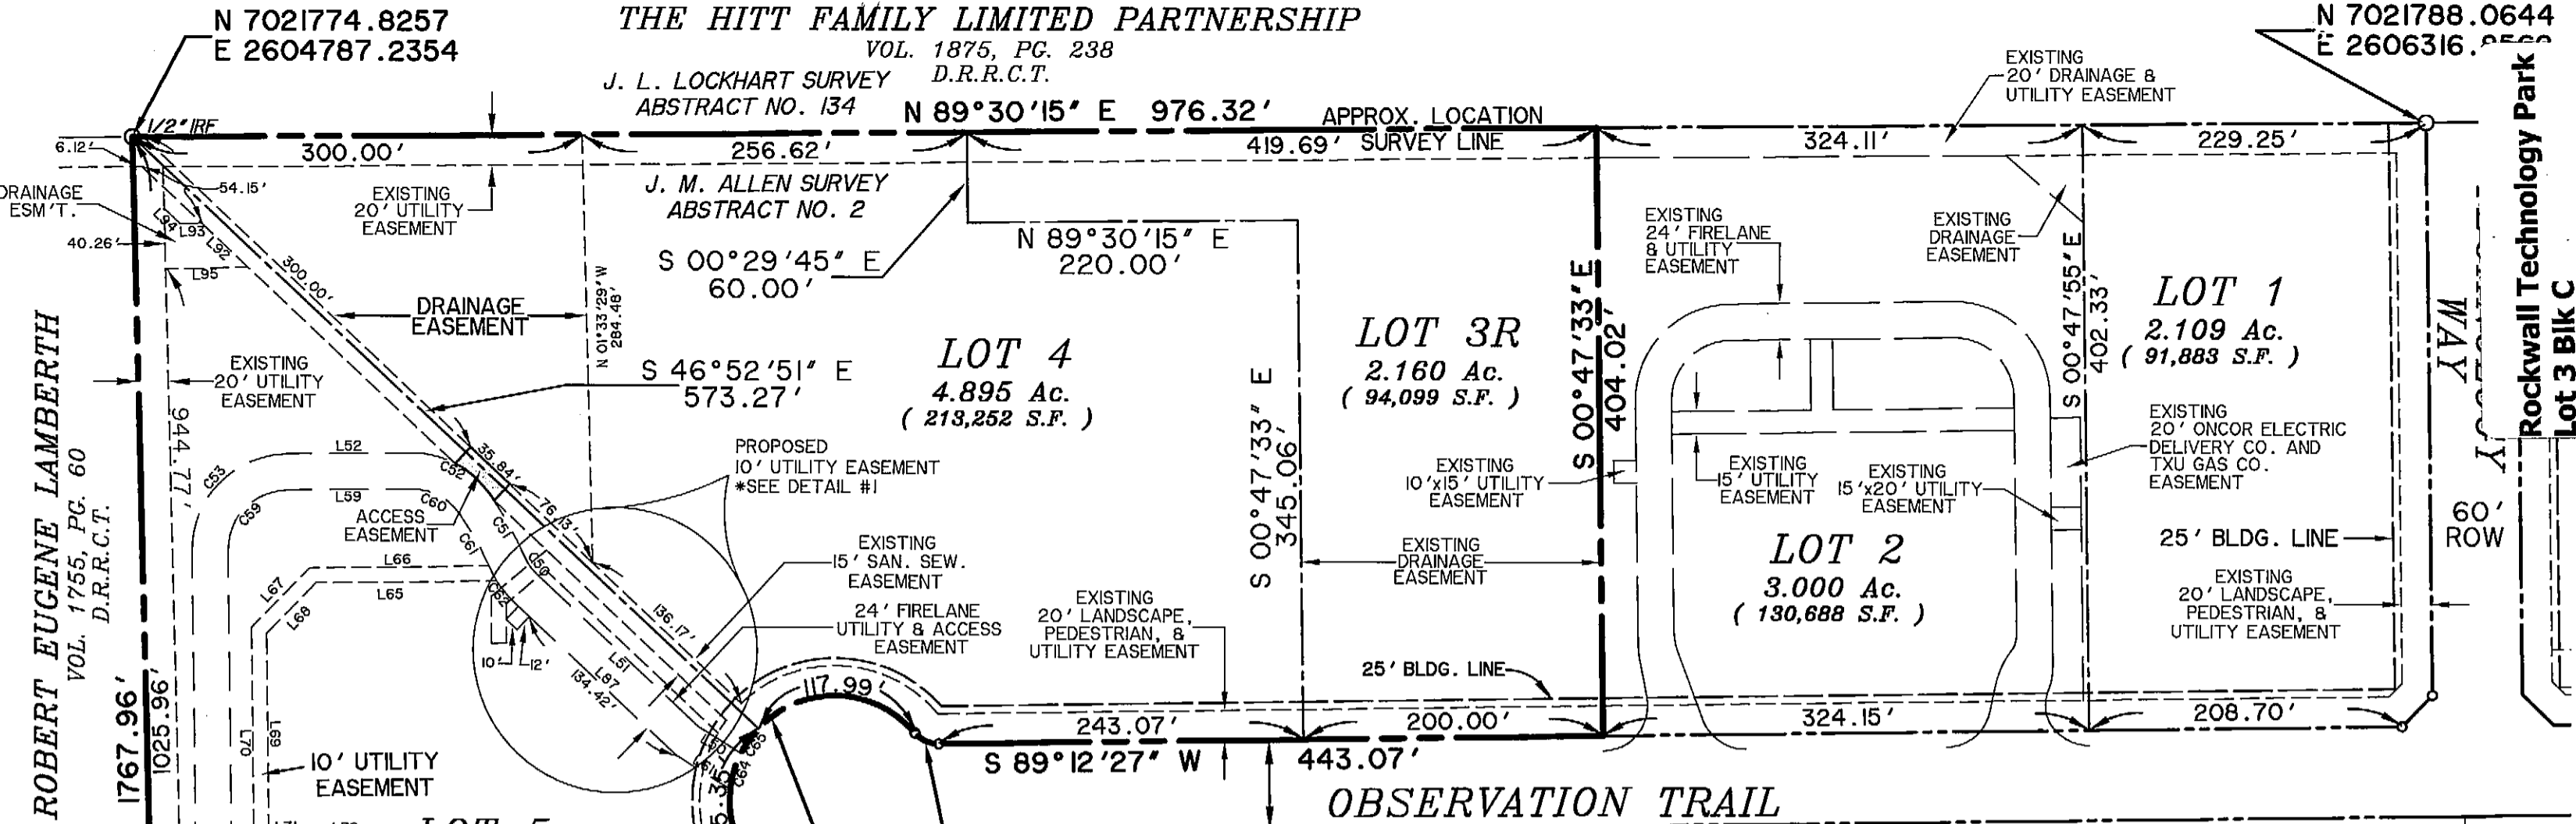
N 7021774.8257
E 2604787.2354

THE HITT FAMILY LIMITED PARTNERSHIP
VOL. 1875, PG. 238
D.R.R.C.T.

N 7021788.0644
E 2606316.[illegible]

J. L. LOCKHART SURVEY
ABSTRACT NO. 134

N 89°30'15" E 976.32'

APPROX. LOCATION
SURVEY LINE

EXISTING
20' DRAINAGE &
UTILITY EASEMENT

Rockwall Technology Park
Lot 3 Blk C

1/2" IRF
6.12'
300.00'
256.62'
419.69'
324.11'
229.25'

DRAINAGE
ESM'T.
54.15'
EXISTING
20' UTILITY
EASEMENT

J. M. ALLEN SURVEY
ABSTRACT NO. 2

40.26'
L94 L93
L92
L95

S 00°29'45" E
60.00'

N 89°30'15" E
220.00'

EXISTING
24' FIRELANE
& UTILITY
EASEMENT

EXISTING
DRAINAGE
EASEMENT

300.00'
DRAINAGE
EASEMENT

N 01°33'29" W
284.48'

S 00°47'33" E
404.02'

S 00°47'55" E
402.33'

LOT 1
2.109 Ac.
( 91,883 S.F. )

WAY

LOT 3R
2.160 Ac.
( 94,099 S.F. )

LOT 4
4.895 Ac.
( 213,252 S.F. )

S 46°52'51" E
573.27'

ROBERT EUGENE LAMBERTH
VOL. 1755, PG. 60
D.R.R.C.T.

EXISTING
20' UTILITY
EASEMENT

944.77'

S 00°47'33" E
345.06'

EXISTING
20' ONCOR ELECTRIC
DELIVERY CO. AND
TXU GAS CO.
EASEMENT

L52
C53
C52
35.84'
PROPOSED
10' UTILITY EASEMENT
*SEE DETAIL #1

EXISTING
10'x15' UTILITY
EASEMENT

EXISTING
15' UTILITY
EASEMENT

EXISTING
15'x20' UTILITY
EASEMENT

L59
C59
C60
ACCESS
EASEMENT
76.13'
C51
C61
C50

60'
ROW

25' BLDG. LINE

L66
L67
L65
L68
C62

EXISTING
15' SAN. SEW.
EASEMENT

EXISTING
DRAINAGE
EASEMENT

LOT 2
3.000 Ac.
( 130,688 S.F. )

EXISTING
20' LANDSCAPE,
PEDESTRIAN, &
UTILITY EASEMENT

136.17'
24' FIRELANE
UTILITY & ACCESS
EASEMENT

EXISTING
20' LANDSCAPE,
PEDESTRIAN, &
UTILITY EASEMENT

10' 12'
L51
L87
134.42'

25' BLDG. LINE

117.99'
243.07'
200.00'
324.15'
208.70'

1767.96'
1025.96'
L70
L69

10' UTILITY
EASEMENT

C64
C65

S 89°12'27" W
443.07'

OBSERVATION TRAIL